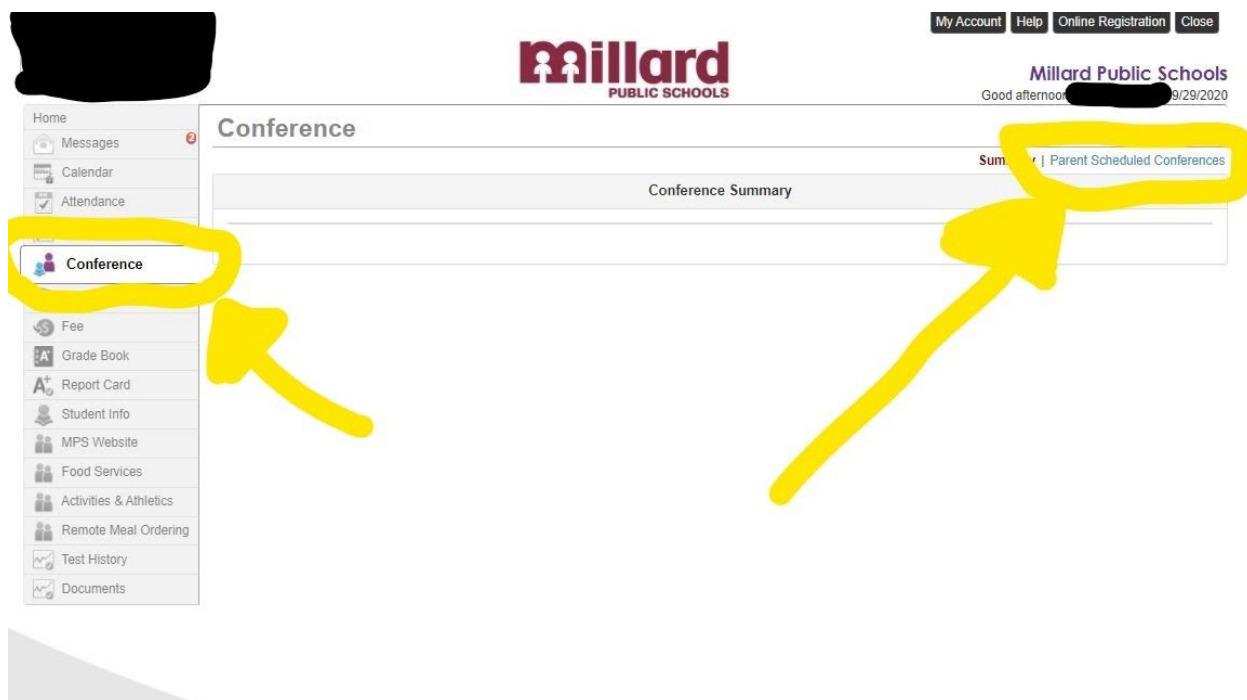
My Account | Help | Online Registration | Close

Millard PUBLIC SCHOOLS

Millard Public Schools
Good afternoon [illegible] 9/29/2020

Home
Messages 2
Calendar
Attendance
Conference
Fee
Grade Book
Report Card
Student Info
MPS Website
Food Services
Activities & Athletics
Remote Meal Ordering
Test History
Documents

Conference

Sum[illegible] | Parent Scheduled Conferences

Conference Summary